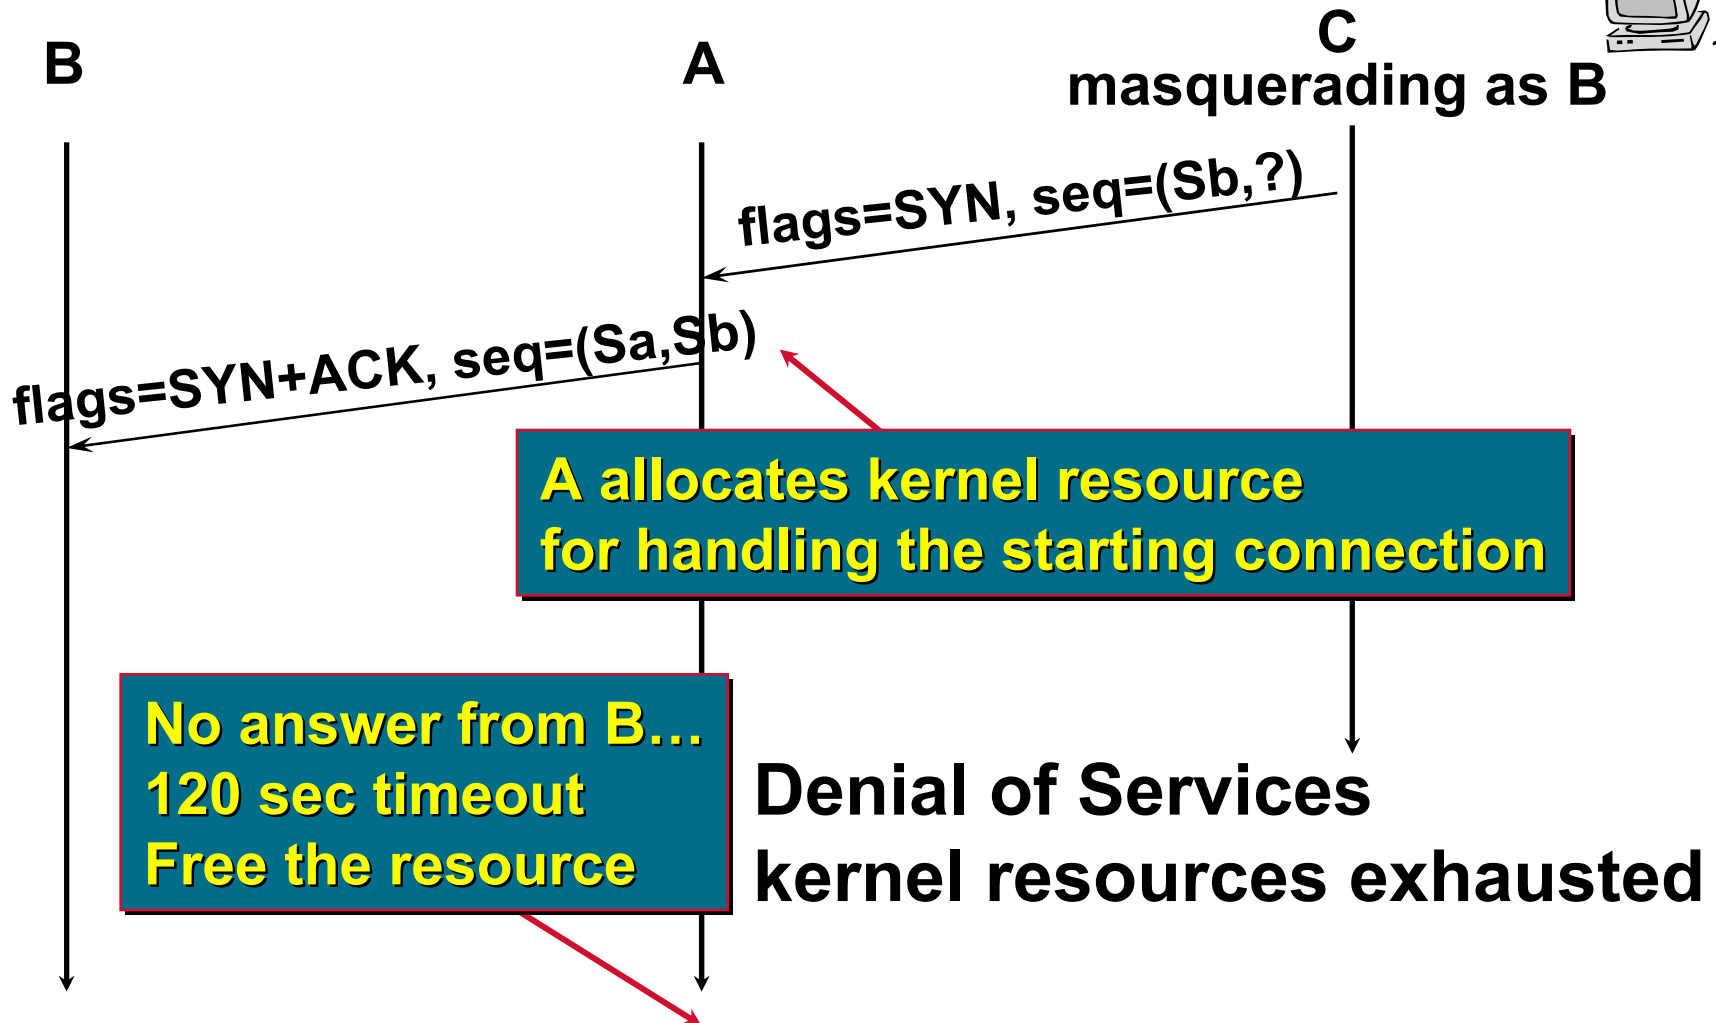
B

A

C
masquerading as B

flags=SYN, seq=(Sb,?)

flags=SYN+ACK, seq=(Sa,Sb)

A allocates kernel resource for handling the starting connection

No answer from B…
120 sec timeout
Free the resource

Denial of Services
kernel resources exhausted